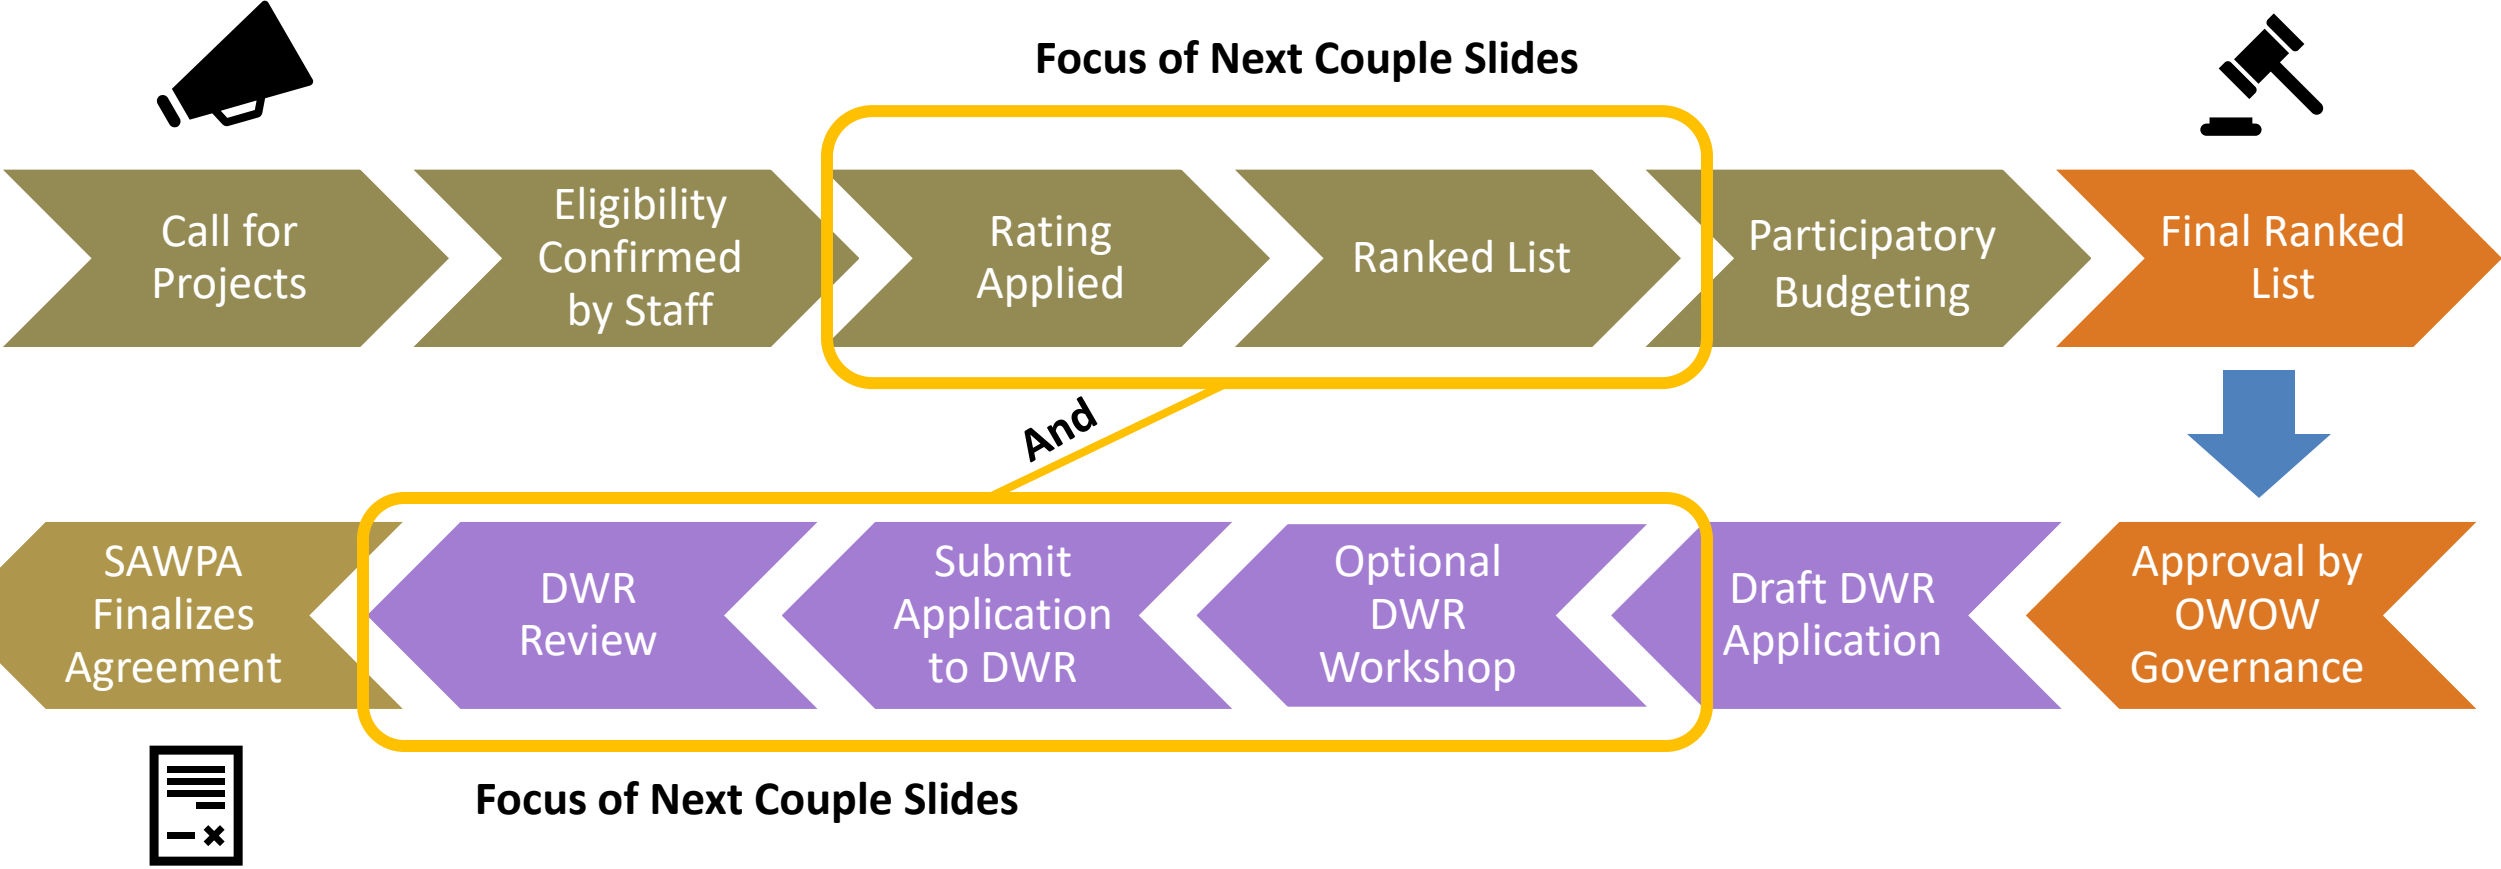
Focus of Next Couple Slides

Call for Projects

Eligibility Confirmed by Staff

Rating Applied

Ranked List

Participatory Budgeting

Final Ranked List

And

Approval by OWOW Governance

Draft DWR Application

Optional DWR Workshop

Submit Application to DWR

DWR Review

SAWPA Finalizes Agreement

Focus of Next Couple Slides